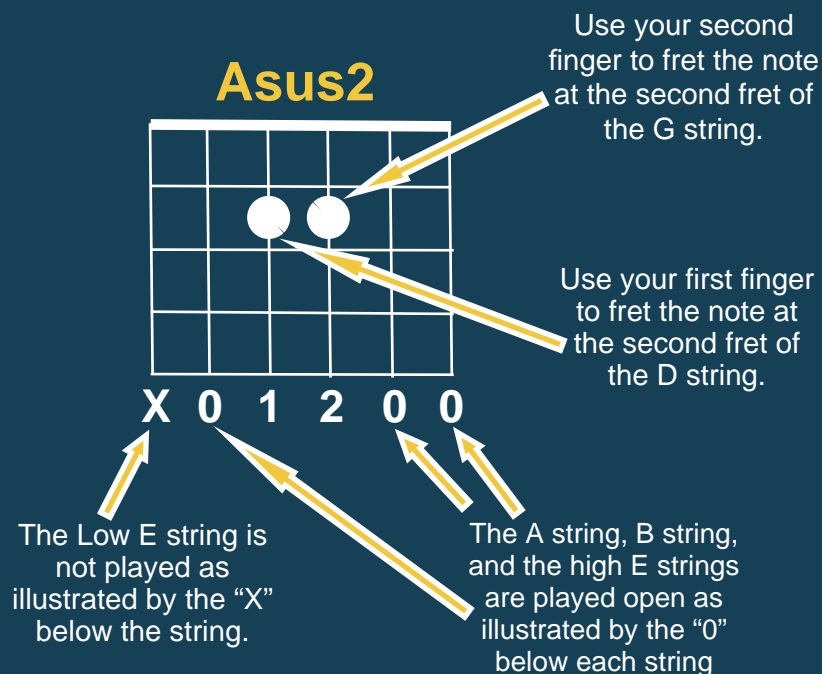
Asus2

Use your second finger to fret the note at the second fret of the G string.

Use your first finger to fret the note at the second fret of the D string.

X 0 1 2 0 0

The Low E string is not played as illustrated by the "X" below the string.

The A string, B string, and the high E strings are played open as illustrated by the "0" below each string